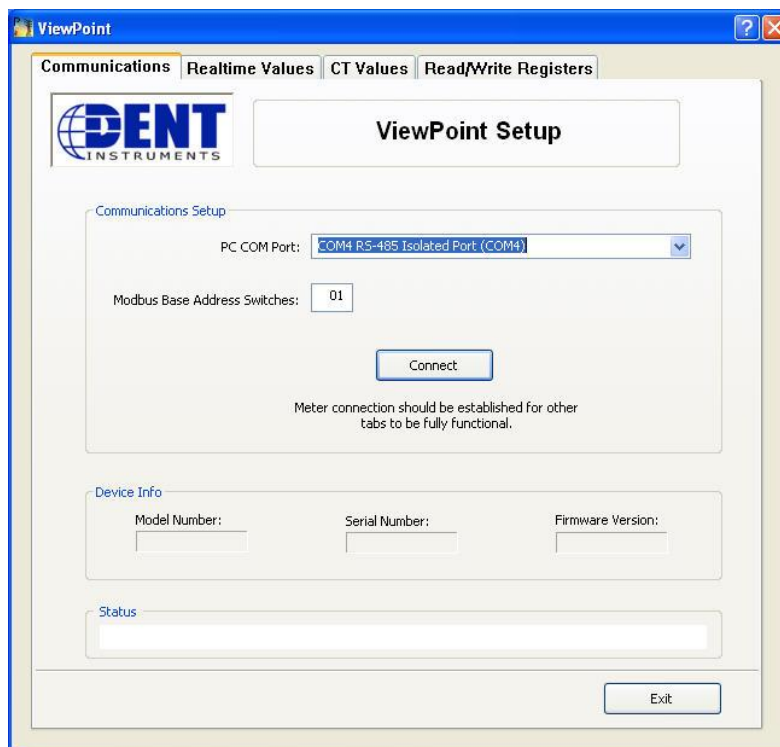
ViewPoint

Communications | Realtime Values | CT Values | Read/Write Registers

DENT INSTRUMENTS

ViewPoint Setup

Communications Setup

PC COM Port: COM4 RS-485 Isolated Port (COM4)

Modbus Base Address Switches: 01

Connect

Meter connection should be established for other tabs to be fully functional.

Device Info

Model Number:

Serial Number:

Firmware Version:

Status

Exit